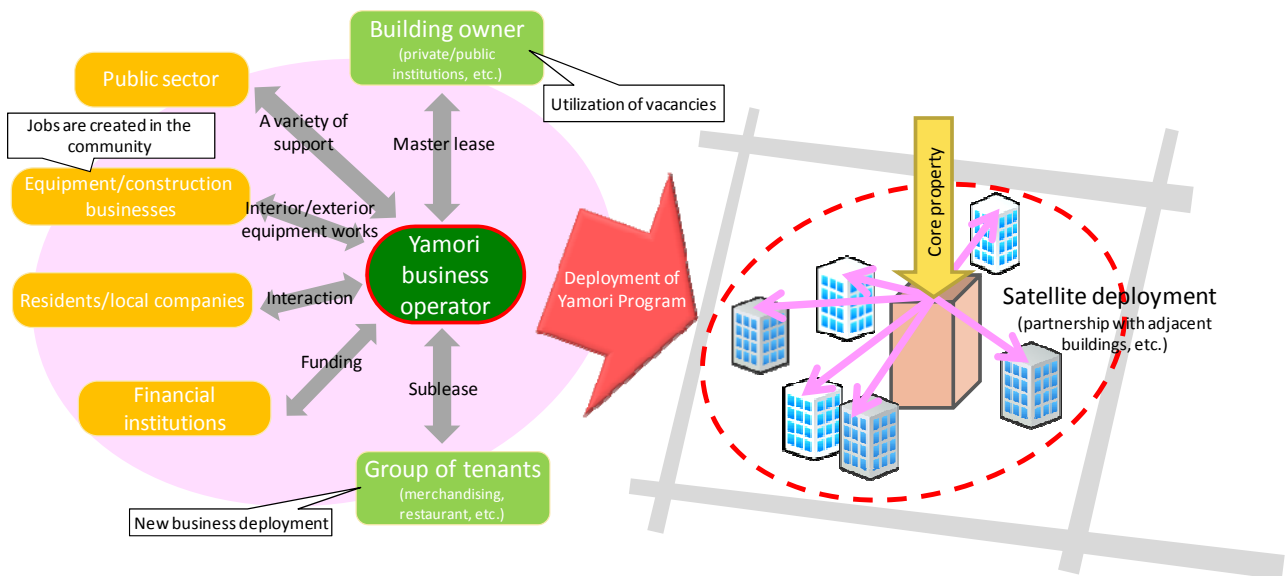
Building owner
(private/public institutions, etc.)

Utilization of vacancies

Public sector

Jobs are created in the community

A variety of support

Master lease

Equipment/construction businesses

Interior/exterior equipment works

Yamori business operator

Residents/local companies

Interaction

Funding

Financial institutions

Sublease

Group of tenants
(merchandising, restaurant, etc.)

New business deployment

Deployment of Yamori Program

Core property

Satellite deployment
(partnership with adjacent buildings, etc.)